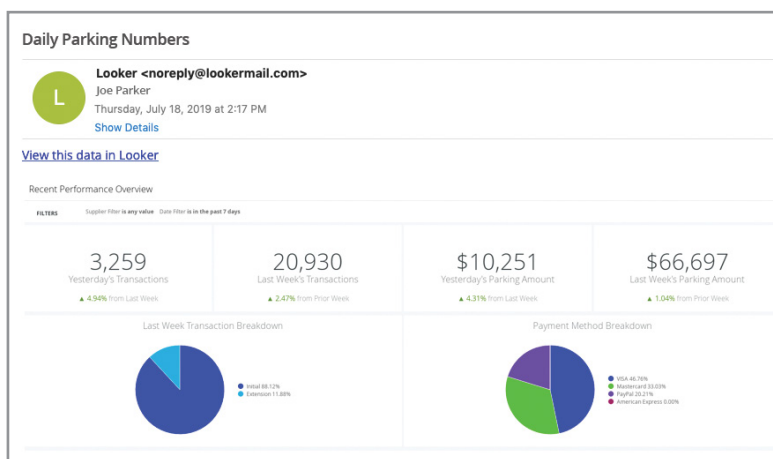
Daily Parking Numbers

L

Looker <noreply@lookermail.com>
Joe Parker
Thursday, July 18, 2019 at 2:17 PM
Show Details

View this data in Looker

Recent Performance Overview

FILTERS Supplier Filter is any value Date Filter is in the past 7 days

3,259
Yesterday's Transactions
▲ 4.94% from Last Week

20,930
Last Week's Transactions
▲ 2.47% from Prior Week

$10,251
Yesterday's Parking Amount
▲ 4.31% from Last Week

$66,697
Last Week's Parking Amount
▲ 1.04% from Prior Week

Last Week Transaction Breakdown

Initial 88.12%
Extension 11.88%

Payment Method Breakdown

VISA 46.76%
Mastercard 33.03%
PayPal 20.21%
American Express 0.00%